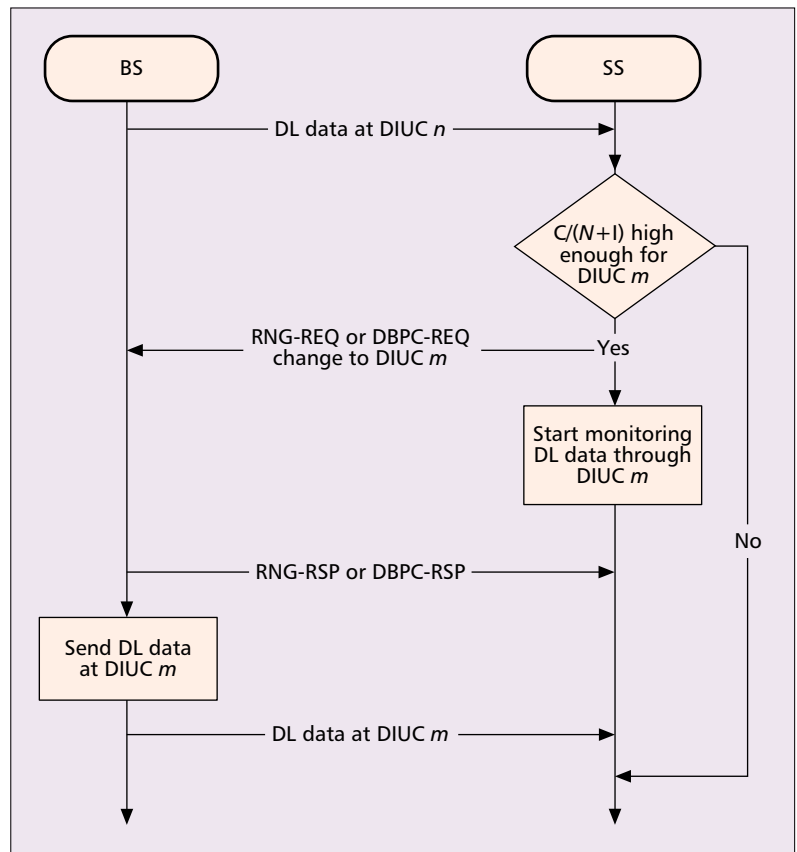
BS

SS

DL data at DIUC *n*

C/(*N*+I) high enough for DIUC *m*

RNG-REQ or DBPC-REQ change to DIUC *m*

Yes

Start monitoring DL data through DIUC *m*

No

RNG-RSP or DBPC-RSP

Send DL data at DIUC *m*

DL data at DIUC *m*